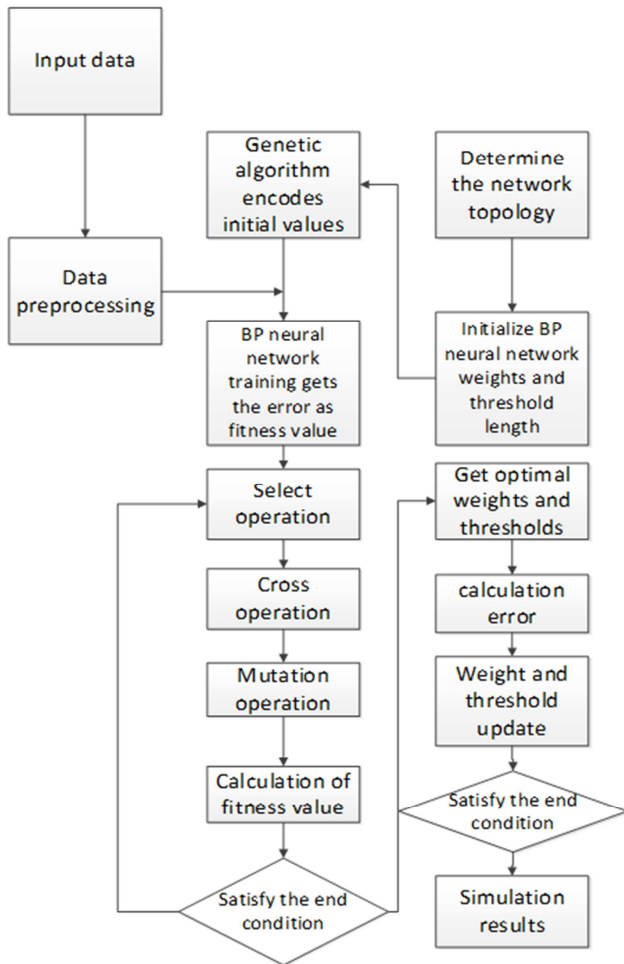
Input data

Data preprocessing

Genetic algorithm encodes initial values

Determine the network topology

Initialize BP neural network weights and threshold length

BP neural network training gets the error as fitness value

Select operation

Cross operation

Mutation operation

Calculation of fitness value

Satisfy the end condition

Get optimal weights and thresholds

calculation error

Weight and threshold update

Satisfy the end condition

Simulation results